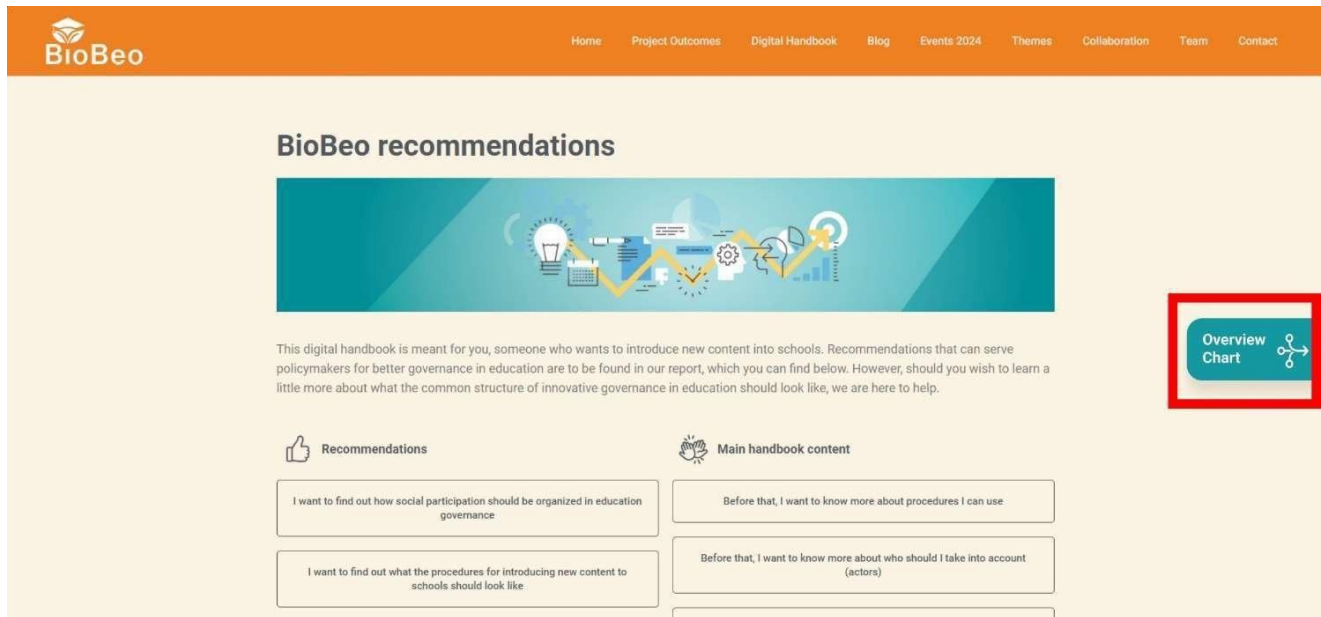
BioBeo

Home Project Outcomes Digital Handbook Blog Events 2024 Themes Collaboration Team Contact

BioBeo recommendations

This digital handbook is meant for you, someone who wants to introduce new content into schools. Recommendations that can serve policymakers for better governance in education are to be found in our report, which you can find below. However, should you wish to learn a little more about what the common structure of innovative governance in education should look like, we are here to help.

Overview Chart

Recommendations

I want to find out how social participation should be organized in education governance

I want to find out what the procedures for introducing new content to schools should look like

Main handbook content

Before that, I want to know more about procedures I can use

Before that, I want to know more about who should I take into account (actors)